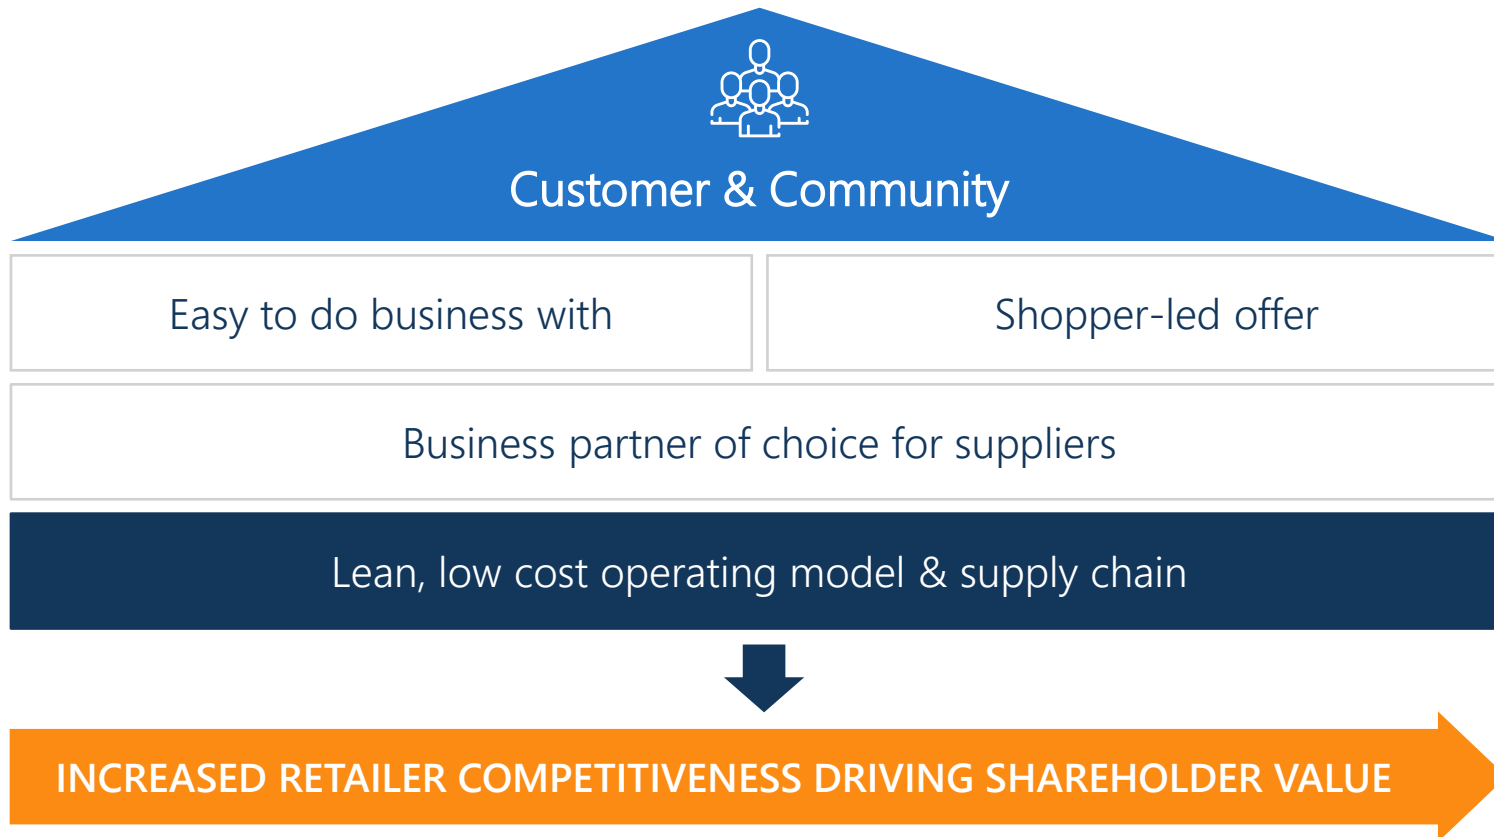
Customer & Community

Easy to do business with

Shopper-led offer

Business partner of choice for suppliers

Lean, low cost operating model & supply chain

INCREASED RETAILER COMPETITIVENESS DRIVING SHAREHOLDER VALUE